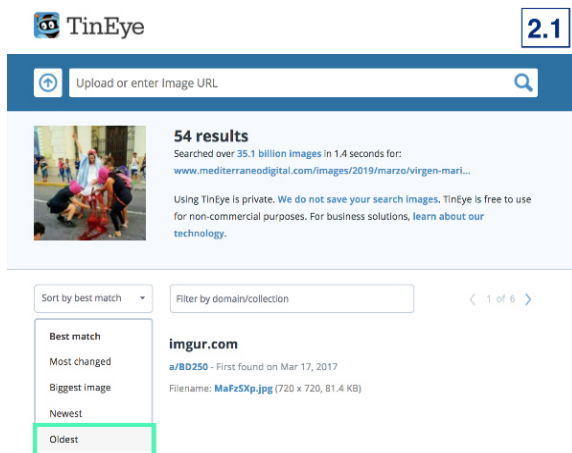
TinEye

2.1

Upload or enter Image URL

54 results

Searched over 35.1 billion images in 1.4 seconds for:
www.mediterraneodigital.com/images/2019/marzo/virgen-mari...

Using TinEye is private. We do not save your search images. TinEye is free to use for non-commercial purposes. For business solutions, learn about our technology.

Sort by best match

Filter by domain/collection

1 of 6

Best match
Most changed
Biggest image
Newest
Oldest

imgur.com

a/BD250 - First found on Mar 17, 2017

Filename: MaFzSXp.jpg (720 x 720, 81.4 KB)